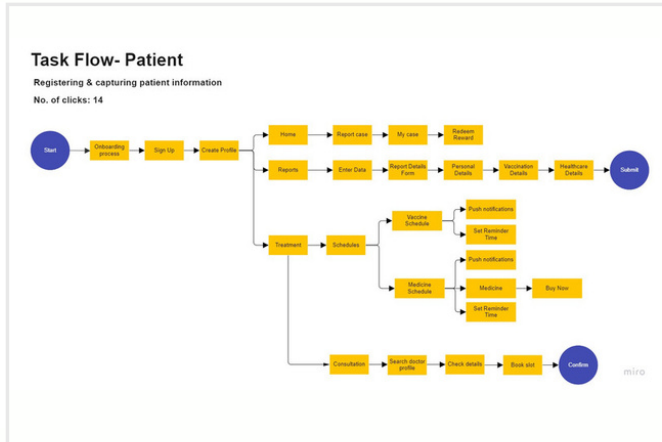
Task Flow- Patient

Registering & capturing patient information

No. of clicks: 14

Start

Onboarding process

Sign Up

Create Profile

Home

Report case

My case

Redeem Reward

Reports

Enter Data

Report Details Form

Personal Details

Vaccination Details

Healthcare Details

Submit

Treatment

Schedules

Vaccine Schedule

Push notifications

Set Reminder Time

Medicine Schedule

Push notifications

Medicine

Buy Now

Set Reminder Time

Consultation

Search doctor profile

Check details

Book slot

Confirm

miro